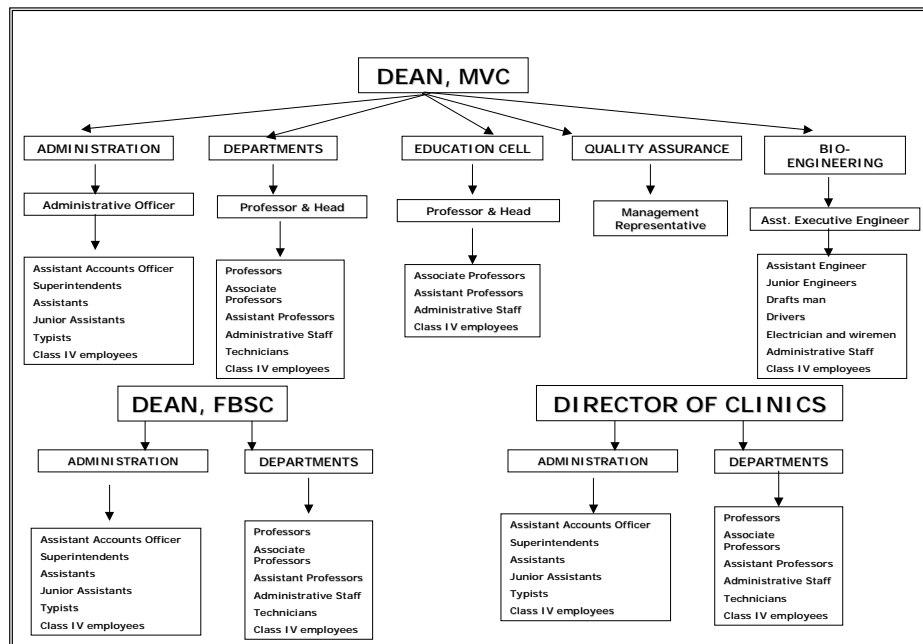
DEAN, MVC

ADMINISTRATION

Administrative Officer

Assistant Accounts Officer
Superintendents
Assistants
Junior Assistants
Typists
Class IV employees

DEPARTMENTS

Professor & Head

Professors
Associate Professors
Assistant Professors
Administrative Staff
Technicians
Class IV employees

EDUCATION CELL

Professor & Head

Associate Professors
Assistant Professors
Administrative Staff
Class IV employees

QUALITY ASSURANCE

Management Representative

BIO-ENGINEERING

Asst. Executive Engineer

Assistant Engineer
Junior Engineers
Drafts man
Drivers
Electrician and wiremen
Administrative Staff
Class IV employees

DEAN, FBSC

ADMINISTRATION

Assistant Accounts Officer
Superintendents
Assistants
Junior Assistants
Typists
Class IV employees

DEPARTMENTS

Professors
Associate Professors
Assistant Professors
Administrative Staff
Technicians
Class IV employees

DIRECTOR OF CLINICS

ADMINISTRATION

Assistant Accounts Officer
Superintendents
Assistants
Junior Assistants
Typists
Class IV employees

DEPARTMENTS

Professors
Associate Professors
Assistant Professors
Administrative Staff
Technicians
Class IV employees